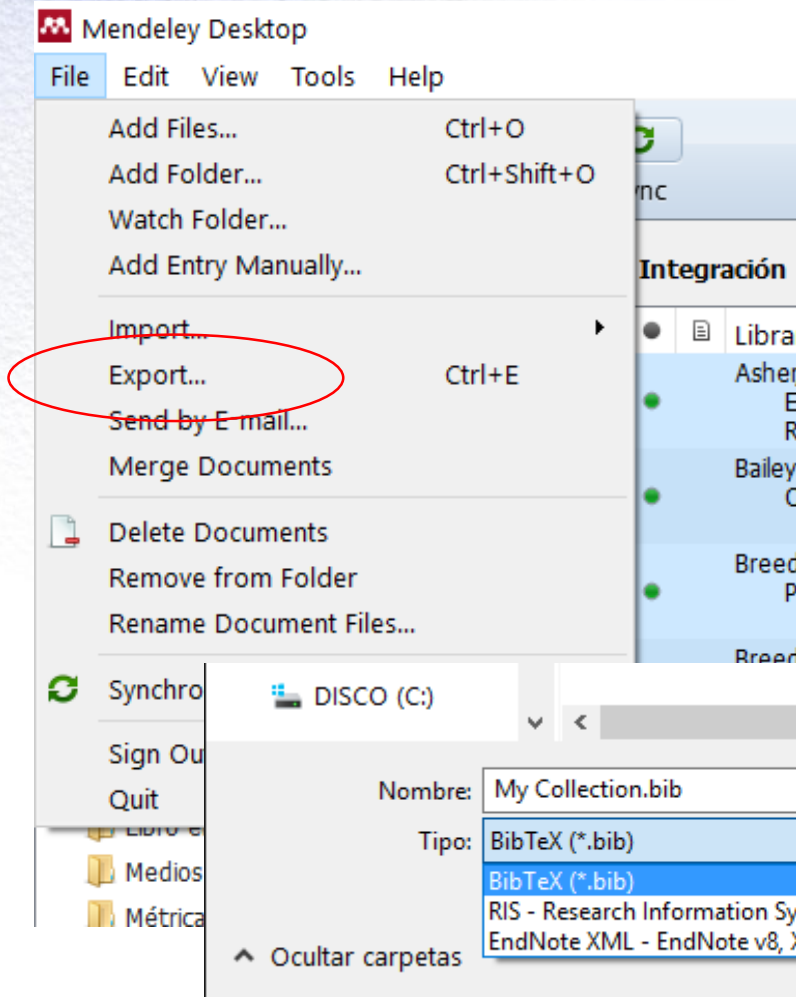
Mendeley Desktop

File Edit View Tools Help

Add Files... Ctrl+O
Add Folder... Ctrl+Shift+O
Watch Folder...
Add Entry Manually...

Import...
Export... Ctrl+E
Send by E-mail...
Merge Documents

Delete Documents
Remove from Folder
Rename Document Files...

Synchro

Sign Ou
Quit

ync

Integración

Libra
Asher
E
R
Bailey
C
Breed
P
Breed

Libro e
Medios
Métrica

DISCO (C:)

Nombre: My Collection.bib
Tipo: BibTeX (*.bib)
BibTeX (*.bib)
RIS - Research Information Sy
EndNote XML - EndNote v8, X

Ocultar carpetas